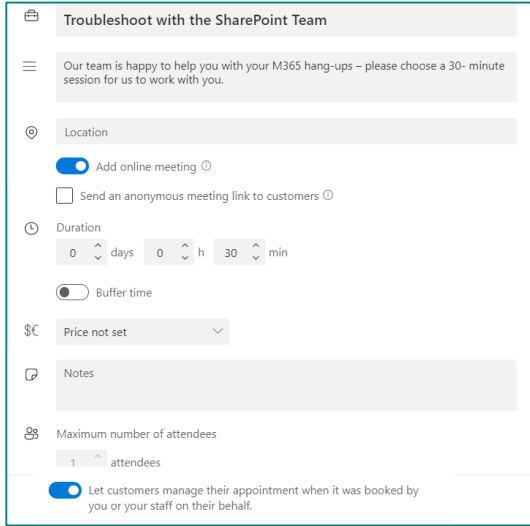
Troubleshoot with the SharePoint Team

Our team is happy to help you with your M365 hang-ups – please choose a 30- minute session for us to work with you.

Location

Add online meeting ⓘ

Send an anonymous meeting link to customers ⓘ

Duration

0 days 0 h 30 min

Buffer time

$€ Price not set

Notes

Maximum number of attendees

1 attendees

Let customers manage their appointment when it was booked by you or your staff on their behalf.